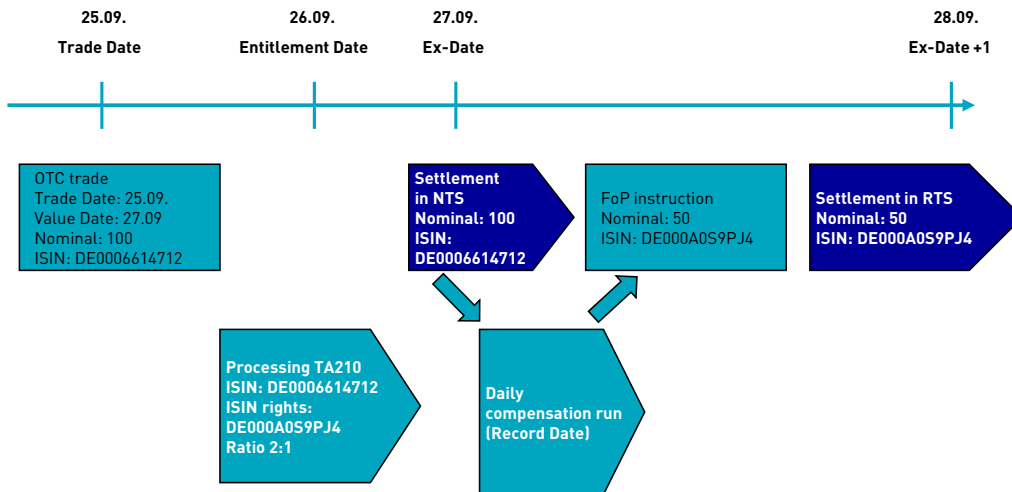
25.09.
Trade Date

26.09.
Entitlement Date

27.09.
Ex-Date

28.09.
Ex-Date +1

OTC trade
Trade Date: 25.09.
Value Date: 27.09
Nominal: 100
ISIN: DE0006614712

Settlement in NTS
Nominal: 100
ISIN: DE0006614712

FoP instruction
Nominal: 50
ISIN: DE000A0S9PJ4

Settlement in RTS
Nominal: 50
ISIN: DE000A0S9PJ4

Processing TA210
ISIN: DE0006614712
ISIN rights: DE000A0S9PJ4
Ratio 2:1

Daily compensation run (Record Date)